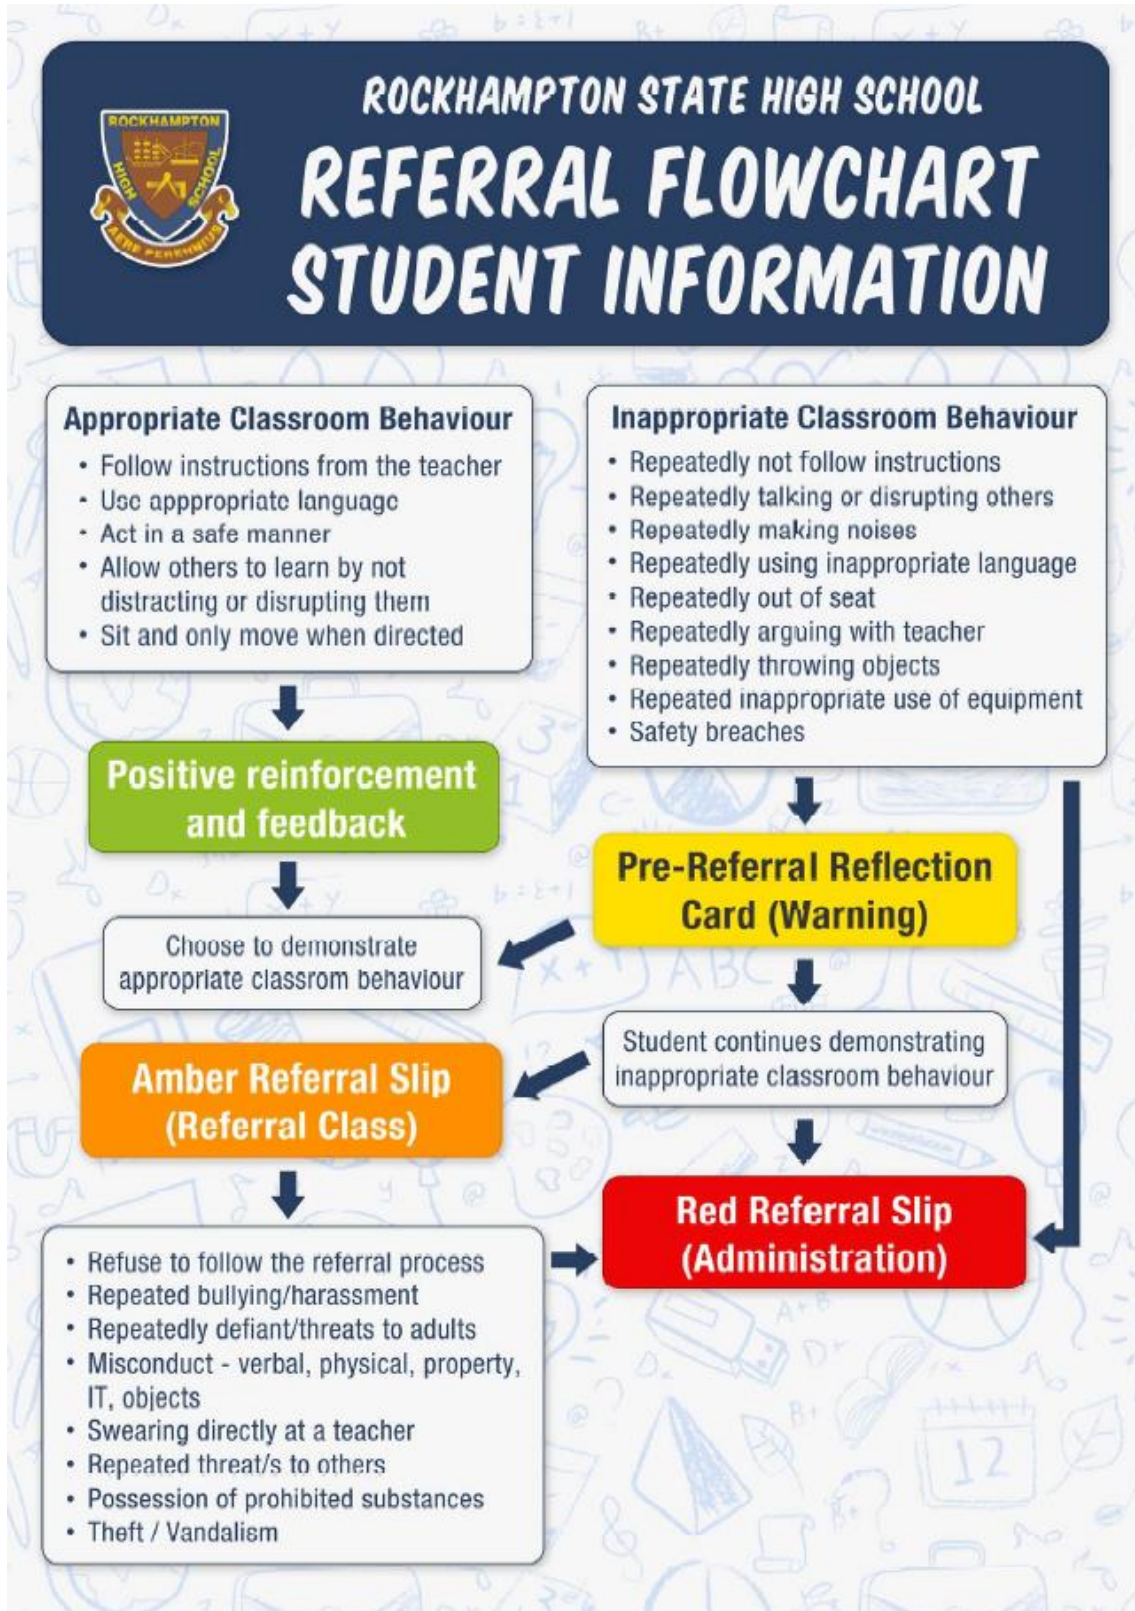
ROCKHAMPTON HIGH SCHOOL AERE PERENNIUS

ROCKHAMPTON STATE HIGH SCHOOL
REFERRAL FLOWCHART
STUDENT INFORMATION

Appropriate Classroom Behaviour
• Follow instructions from the teacher
• Use apppropriate language
• Act in a safe manner
• Allow others to learn by not distracting or disrupting them
• Sit and only move when directed

Inappropriate Classroom Behaviour
• Repeatedly not follow instructions
• Repeatedly talking or disrupting others
• Repeatedly making noises
• Repeatedly using inappropriate language
• Repeatedly out of seat
• Repeatedly arguing with teacher
• Repeatedly throwing objects
• Repeated inappropriate use of equipment
• Safety breaches

Positive reinforcement and feedback

Pre-Referral Reflection Card (Warning)

Choose to demonstrate appropriate classrom behaviour

Student continues demonstrating inappropriate classroom behaviour

Amber Referral Slip (Referral Class)

Red Referral Slip (Administration)

• Refuse to follow the referral process
• Repeated bullying/harassment
• Repeatedly defiant/threats to adults
• Misconduct - verbal, physical, property, IT, objects
• Swearing directly at a teacher
• Repeated threat/s to others
• Possession of prohibited substances
• Theft / Vandalism